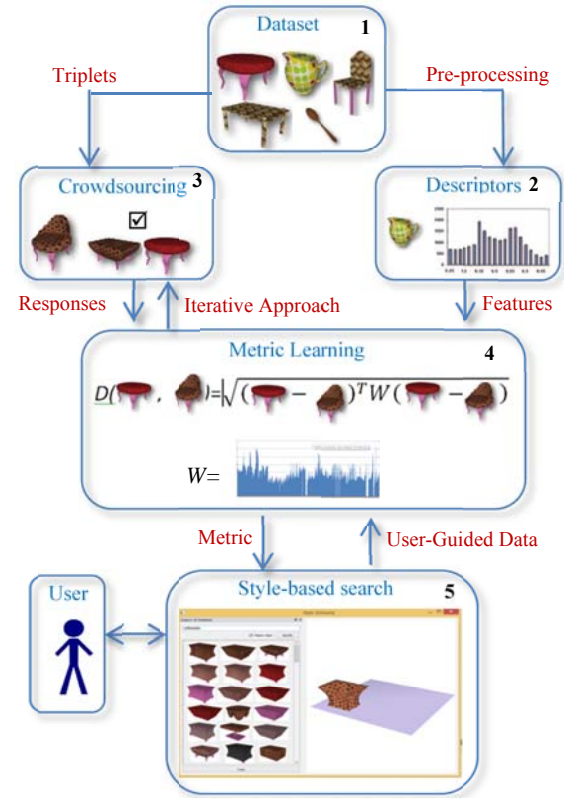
Dataset 1

Triplets

Pre-processing

Crowdsourcing 3

Descriptors 2

Responses

Iterative Approach

Features

Metric Learning 4

$D( \quad , \quad )=\sqrt{( \quad - \quad )^T W ( \quad - \quad )}$

$W=$

Metric

User-Guided Data

User

Style-based search 5